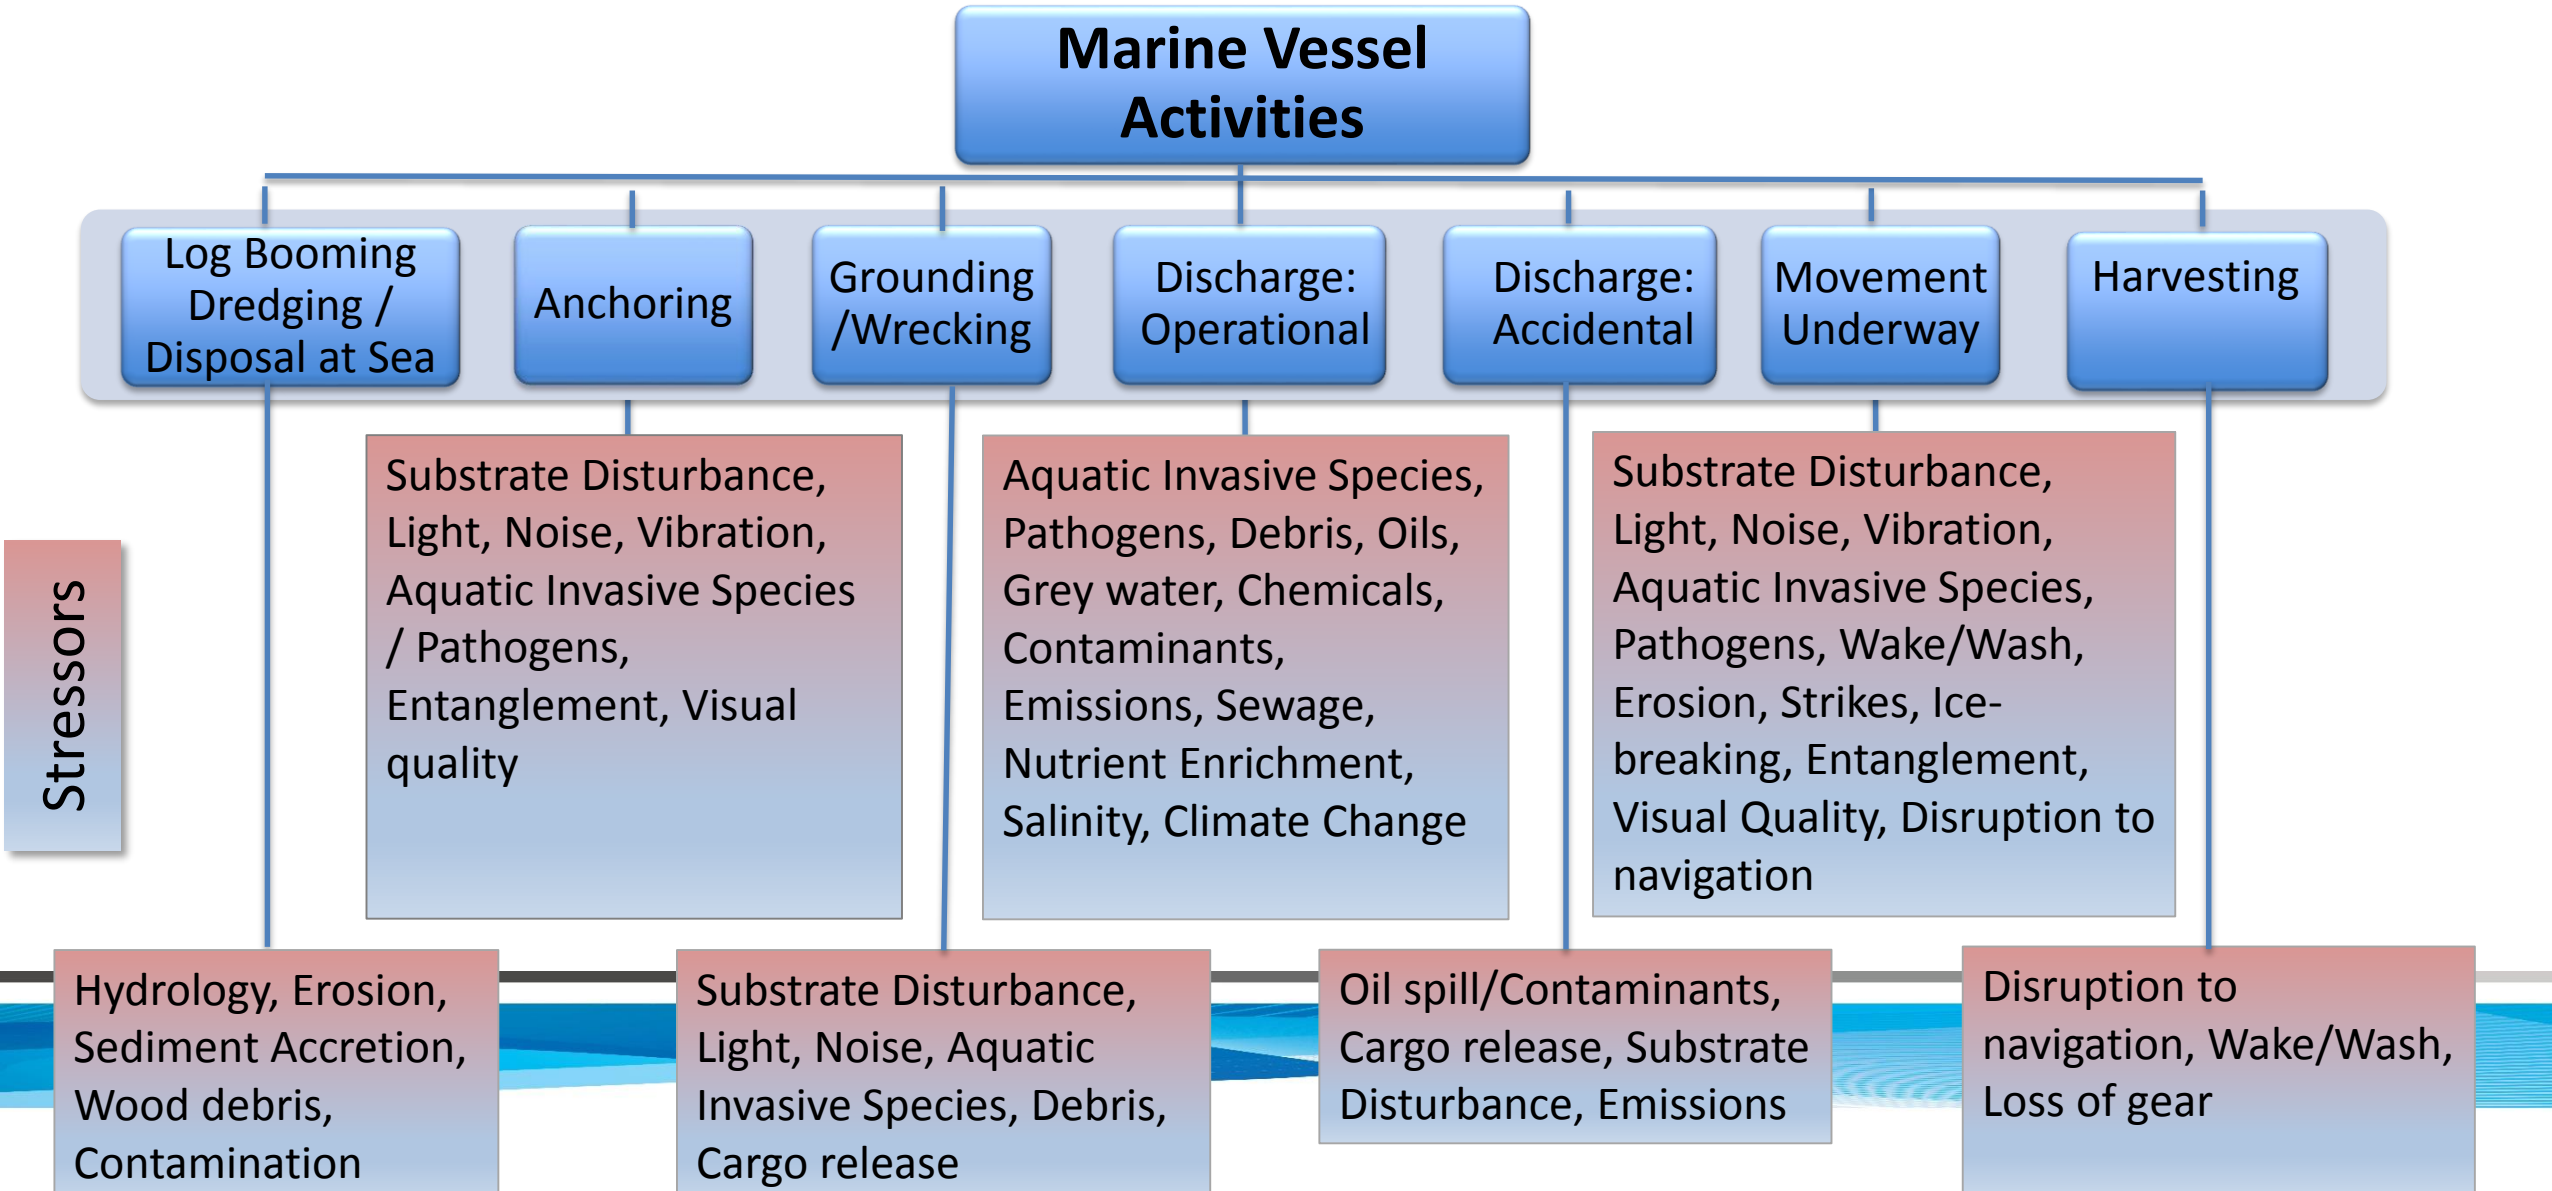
Marine Vessel Activities

Log Booming Dredging / Disposal at Sea

Anchoring

Grounding /Wrecking

Discharge: Operational

Discharge: Accidental

Movement Underway

Harvesting

Stressors

Substrate Disturbance, Light, Noise, Vibration, Aquatic Invasive Species / Pathogens, Entanglement, Visual quality

Aquatic Invasive Species, Pathogens, Debris, Oils, Grey water, Chemicals, Contaminants, Emissions, Sewage, Nutrient Enrichment, Salinity, Climate Change

Substrate Disturbance, Light, Noise, Vibration, Aquatic Invasive Species, Pathogens, Wake/Wash, Erosion, Strikes, Icebreaking, Entanglement, Visual Quality, Disruption to navigation

Hydrology, Erosion, Sediment Accretion, Wood debris, Contamination

Substrate Disturbance, Light, Noise, Aquatic Invasive Species, Debris, Cargo release

Oil spill/Contaminants, Cargo release, Substrate Disturbance, Emissions

Disruption to navigation, Wake/Wash, Loss of gear